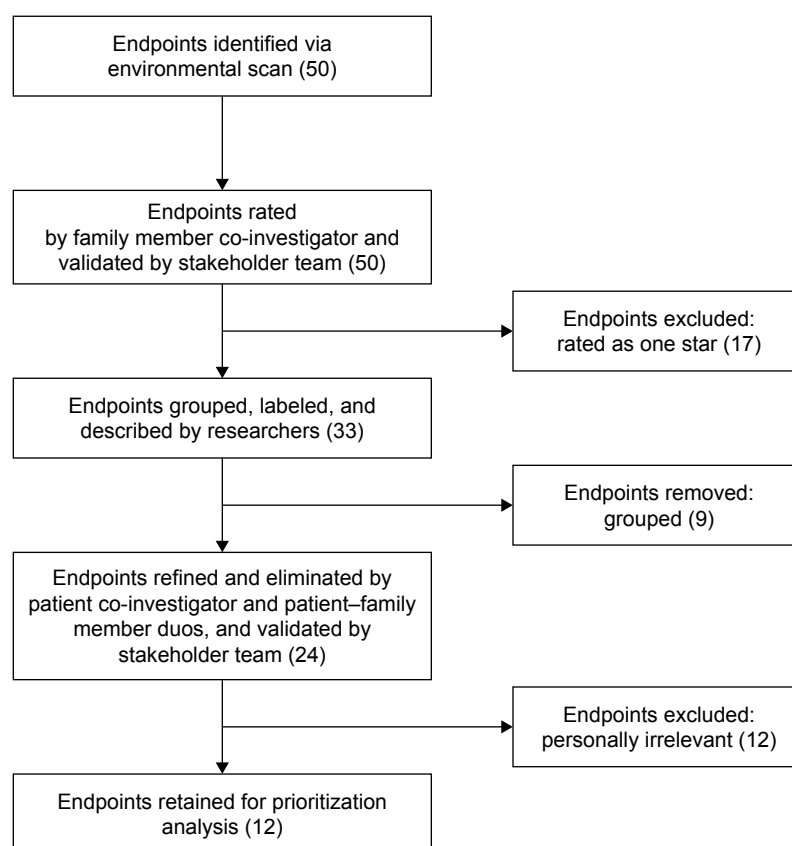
Endpoints identified via environmental scan (50)

Endpoints rated by family member co-investigator and validated by stakeholder team (50)

Endpoints excluded: rated as one star (17)

Endpoints grouped, labeled, and described by researchers (33)

Endpoints removed: grouped (9)

Endpoints refined and eliminated by patient co-investigator and patient–family member duos, and validated by stakeholder team (24)

Endpoints excluded: personally irrelevant (12)

Endpoints retained for prioritization analysis (12)